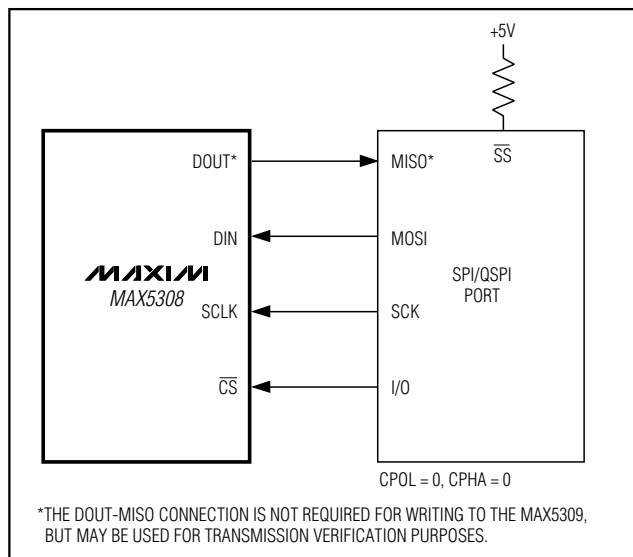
+5V

DOUT*

DIN

MAXIM
MAX5308

SCLK

$\overline{CS}$

MISO*

$\overline{SS}$

MOSI

SPI/QSPI PORT

SCK

I/O

CPOL = 0, CPHA = 0

*THE DOUT-MISO CONNECTION IS NOT REQUIRED FOR WRITING TO THE MAX5309, BUT MAY BE USED FOR TRANSMISSION VERIFICATION PURPOSES.